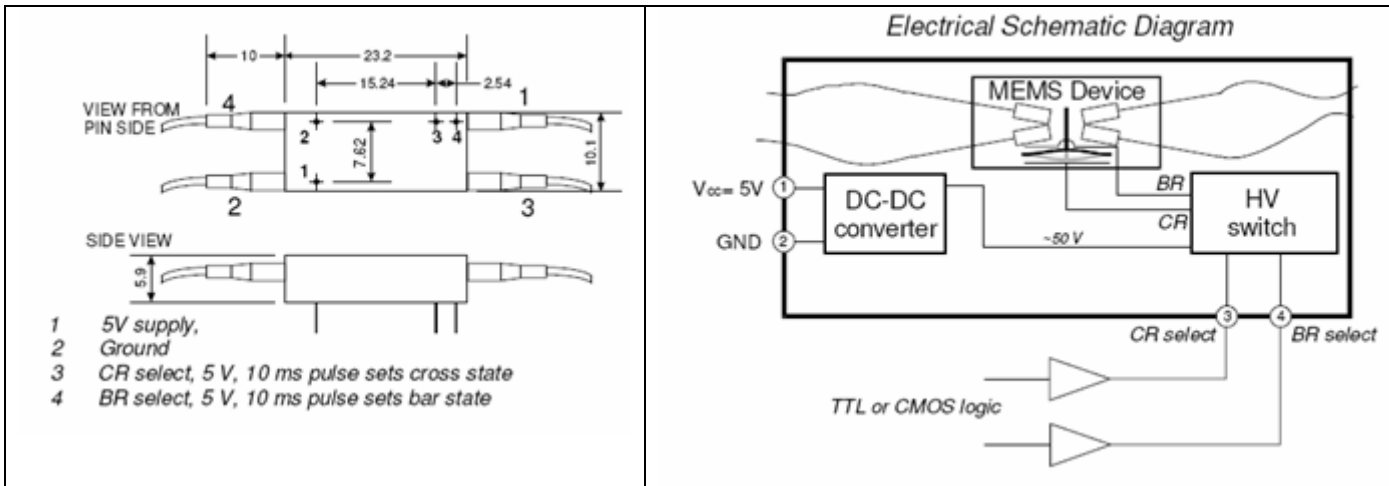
10
23.2
15.24
2.54
VIEW FROM PIN SIDE
4
1
2
3 4
7.62
10.1
1
2
3
SIDE VIEW
5.9
1 5V supply,
2 Ground
3 CR select, 5 V, 10 ms pulse sets cross state
4 BR select, 5 V, 10 ms pulse sets bar state

Electrical Schematic Diagram
MEMS Device
$V_{cc}$= 5V 1
GND 2
DC-DC converter
~50 V
BR
CR
HV switch
3
4
CR select
BR select
TTL or CMOS logic